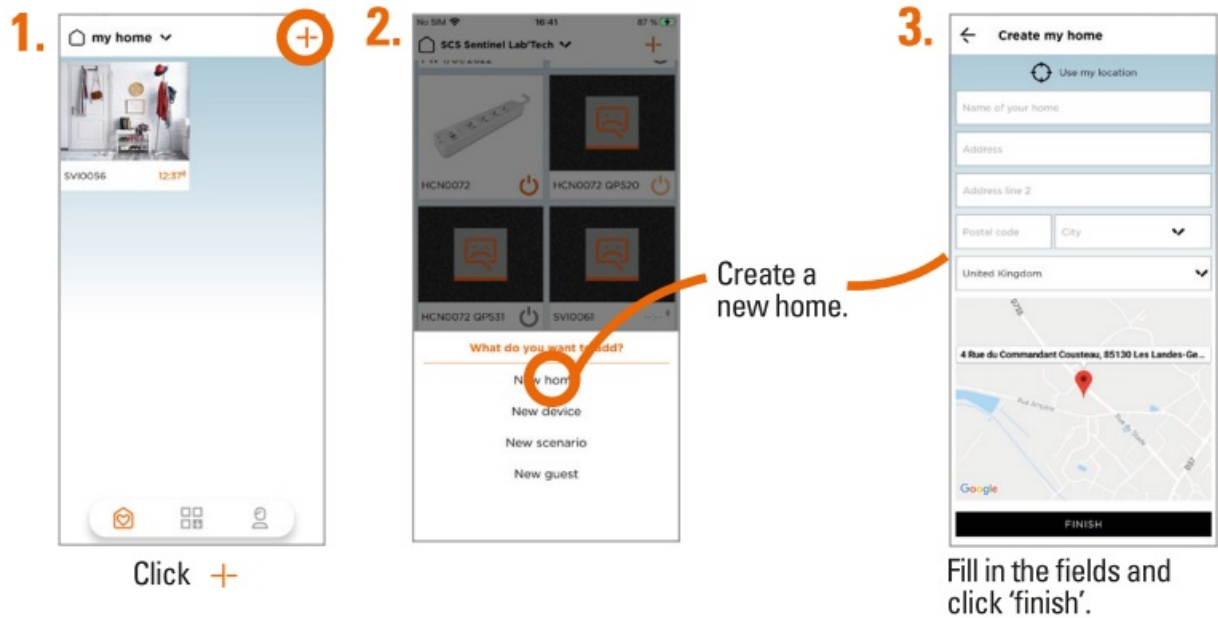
1.

my home

SVI0056 12:37

Click +

2.

No SIM 16:41 87 %

SCS Sentinel Lab'Tech

HCN0072

HCN0072 QP520

HCN0072 QP531

SVI0061

What do you want to add?

New home

New device

New scenario

New guest

Create a new home.

3.

Create my home

Use my location

Name of your home

Address

Address line 2

Postal code

City

United Kingdom

4 Rue du Commandant Cousteau, 85130 Les Landes-Ge...

Google

FINISH

Fill in the fields and click 'finish'.